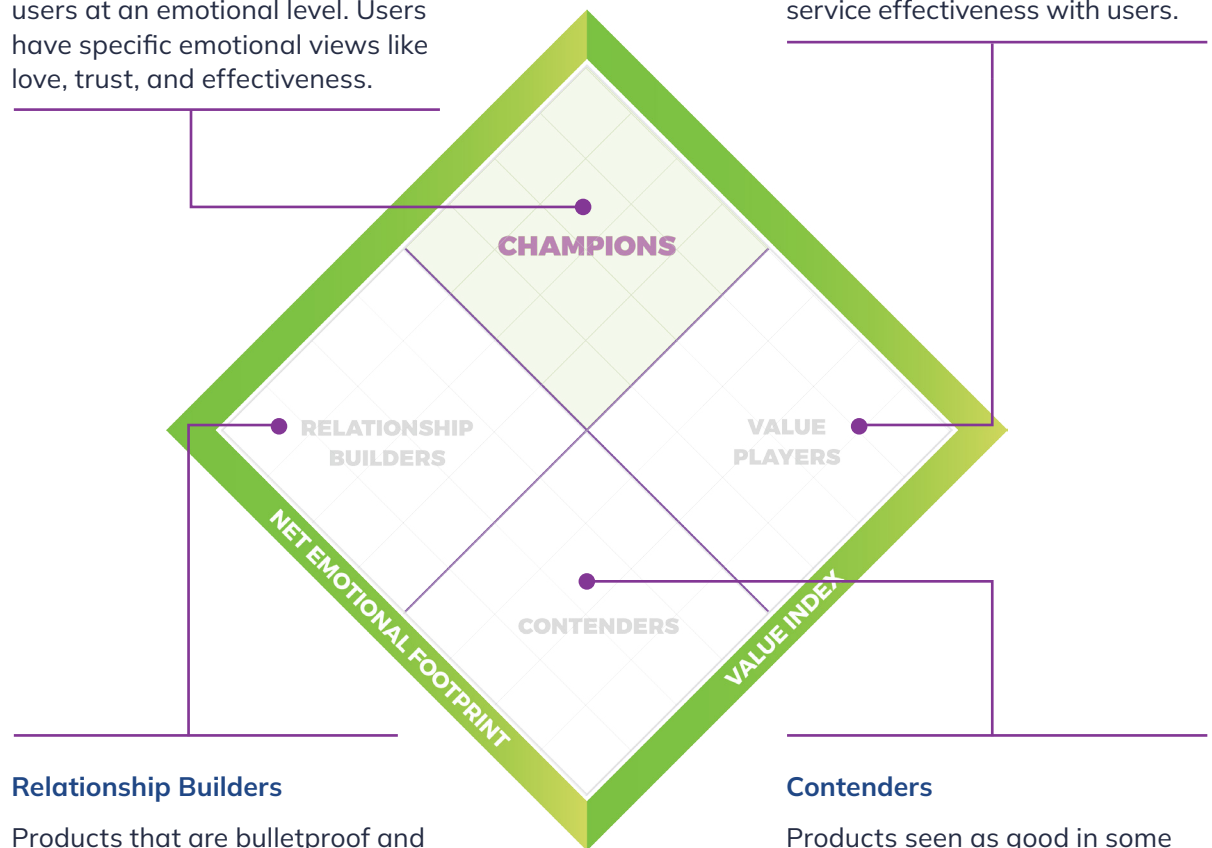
users at an emotional level. Users have specific emotional views like love, trust, and effectiveness.

service effectiveness with users.

CHAMPIONS

RELATIONSHIP BUILDERS

VALUE PLAYERS

CONTENDERS

NET EMOTIONAL FOOTPRINT

VALUE INDEX

Relationship Builders

Products that are bulletproof and

Contenders

Products seen as good in some